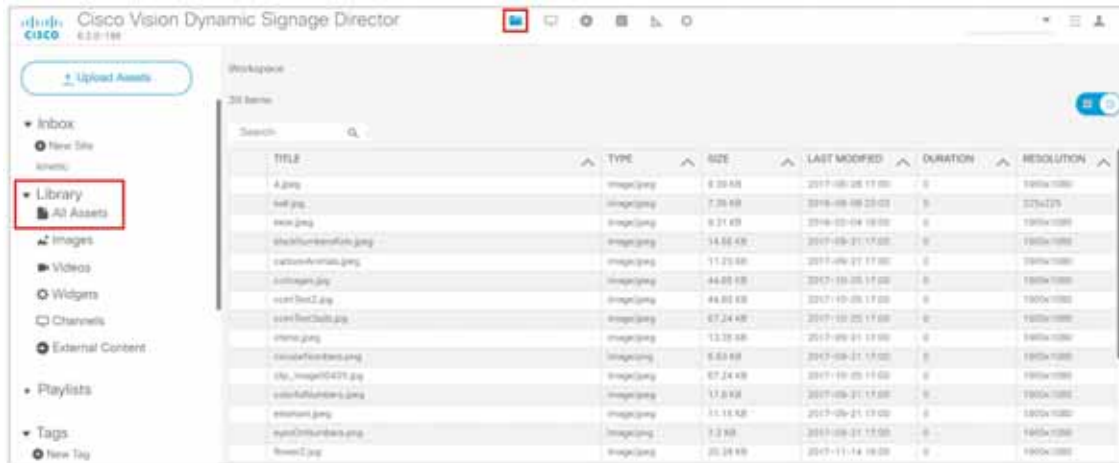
cisco Cisco Vision Dynamic Signage Director
6.0.0-186

+ Upload Assets

▾ Inbox
New Site
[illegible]

▾ Library
All Assets
Images
Videos
Widgets
Channels
External Content

▸ Playlists

▾ Tags
New Tag

Workspace

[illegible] items

Search

| TITLE | TYPE | SIZE | LAST MODIFIED | DURATION | RESOLUTION |
|---|---|---|---|---|---|
| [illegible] | image/jpeg | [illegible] | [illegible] | 0 | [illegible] |
| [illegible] | image/jpeg | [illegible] | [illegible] | 0 | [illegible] |
| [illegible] | image/jpeg | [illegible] | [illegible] | 0 | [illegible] |
| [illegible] | image/jpeg | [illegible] | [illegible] | 0 | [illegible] |
| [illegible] | image/jpeg | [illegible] | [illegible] | 0 | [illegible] |
| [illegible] | image/jpeg | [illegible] | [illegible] | 0 | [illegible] |
| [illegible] | image/jpeg | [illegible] | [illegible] | 0 | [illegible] |
| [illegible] | image/jpeg | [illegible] | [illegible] | 0 | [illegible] |
| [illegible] | image/jpeg | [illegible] | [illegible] | 0 | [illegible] |
| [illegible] | image/png | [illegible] | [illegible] | 0 | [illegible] |
| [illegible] | image/jpeg | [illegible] | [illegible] | 0 | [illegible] |
| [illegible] | image/jpeg | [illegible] | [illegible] | 0 | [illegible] |
| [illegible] | image/jpeg | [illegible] | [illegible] | 0 | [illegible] |
| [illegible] | image/png | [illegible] | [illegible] | 0 | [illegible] |
| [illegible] | image/jpeg | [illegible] | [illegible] | 0 | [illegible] |